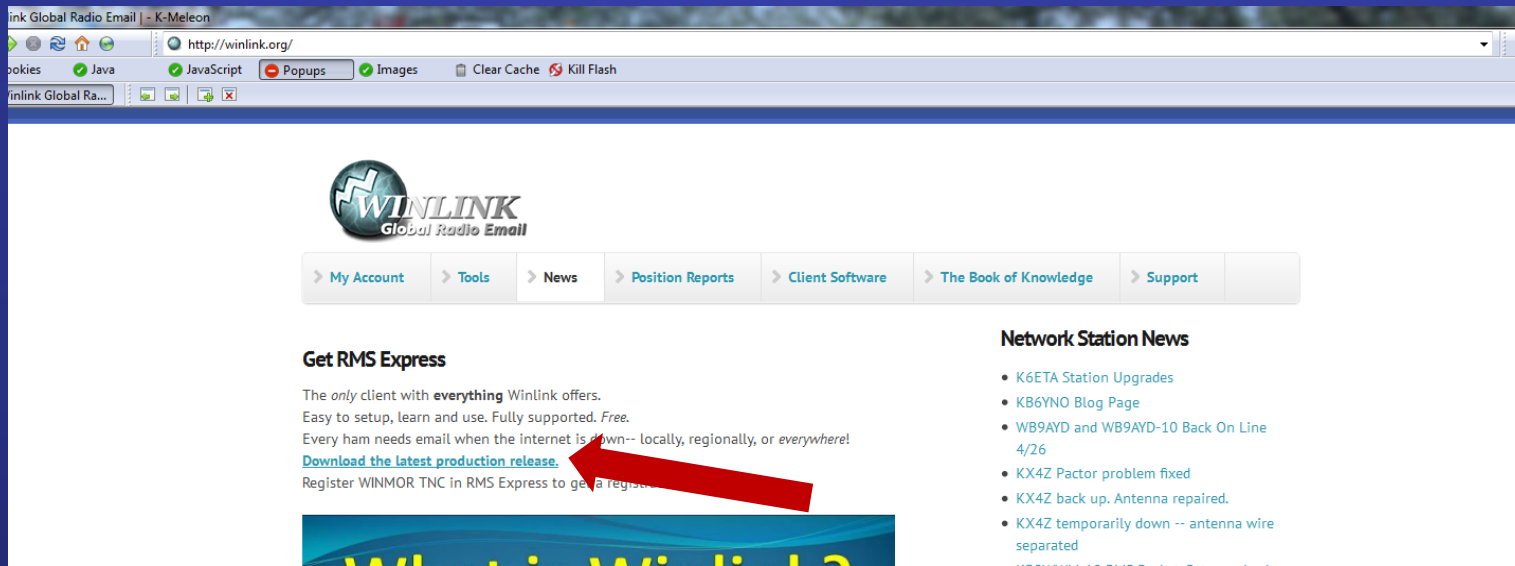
ink Global Radio Email | - K-Meleon

http://winlink.org/

ookies Java JavaScript Popups Images Clear Cache Kill Flash

Vinlink Global Ra...

WINLINK
Global Radio Email

My Account | Tools | News | Position Reports | Client Software | The Book of Knowledge | Support

Get RMS Express

The *only* client with **everything** Winlink offers.
Easy to setup, learn and use. Fully supported. *Free*.
Every ham needs email when the internet is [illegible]wn-- locally, regionally, or *everywhere*!
Download the latest production release.
Register WINMOR TNC in RMS Express to ge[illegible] registr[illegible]

Wh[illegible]t is Winlink?

Network Station News

- K6ETA Station Upgrades
- KB6YNO Blog Page
- WB9AYD and WB9AYD-10 Back On Line 4/26
- KX4Z Pactor problem fixed
- KX4Z back up. Antenna repaired.
- KX4Z temporarily down -- antenna wire separated
- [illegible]